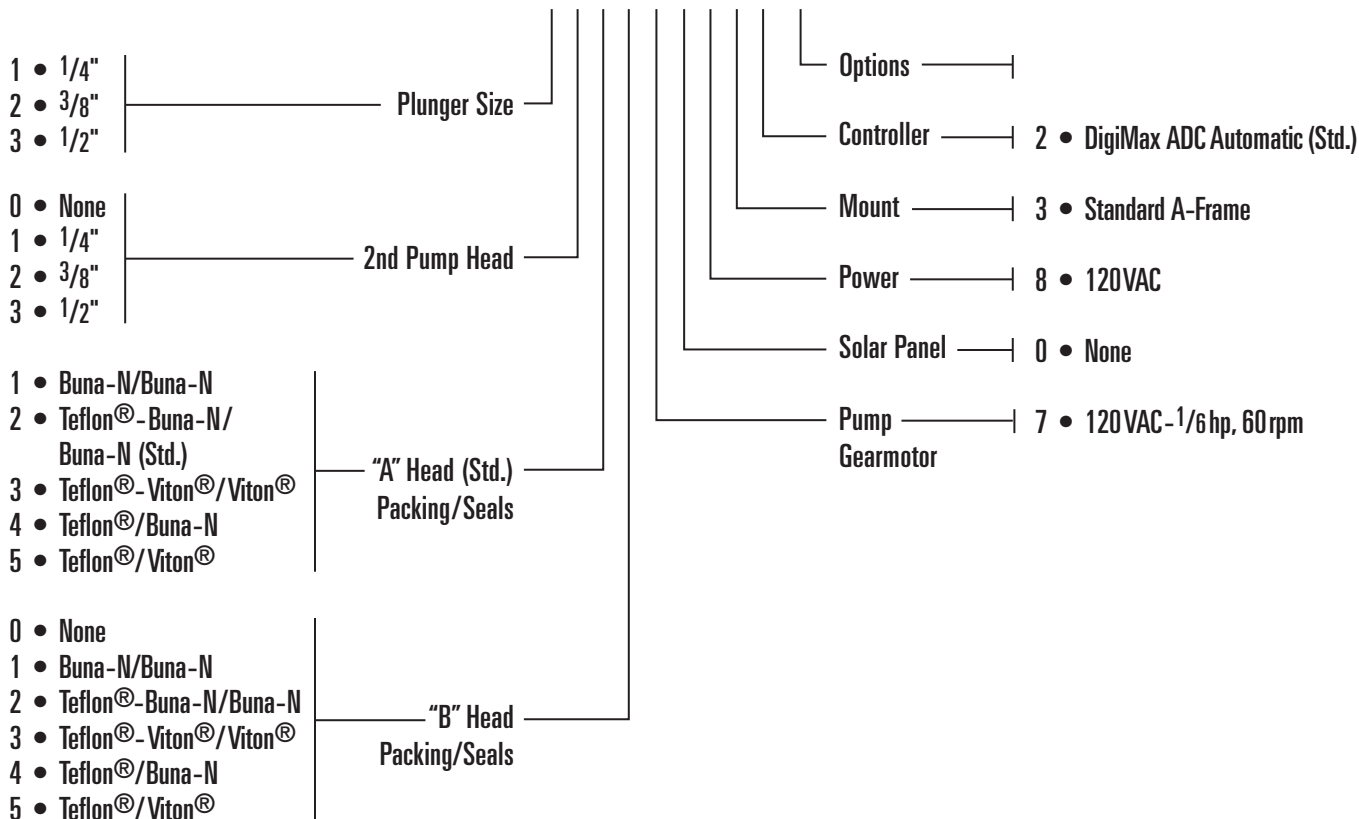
1 • 1/4"
2 • 3/8"
3 • 1/2"

Plunger Size

0 • None
1 • 1/4"
2 • 3/8"
3 • 1/2"

2nd Pump Head

1 • Buna-N/Buna-N
2 • Teflon®-Buna-N/Buna-N (Std.)
3 • Teflon®-Viton®/Viton®
4 • Teflon®/Buna-N
5 • Teflon®/Viton®

"A" Head (Std.) Packing/Seals

0 • None
1 • Buna-N/Buna-N
2 • Teflon®-Buna-N/Buna-N
3 • Teflon®-Viton®/Viton®
4 • Teflon®/Buna-N
5 • Teflon®/Viton®

"B" Head Packing/Seals

Options

Controller 2 • DigiMax ADC Automatic (Std.)

Mount 3 • Standard A-Frame

Power 8 • 120VAC

Solar Panel 0 • None

Pump Gearmotor 7 • 120VAC-1/6 hp, 60 rpm